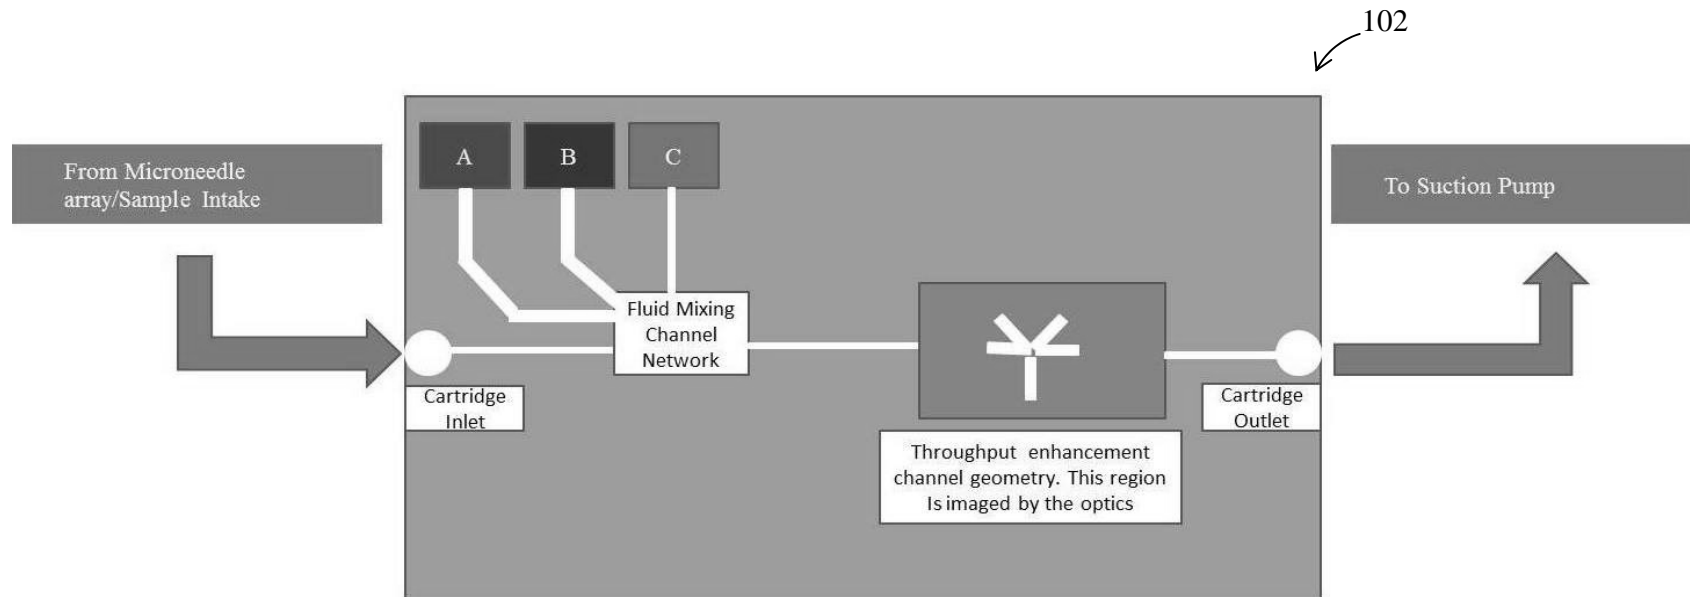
102

From Microneedle array/Sample Intake

A

B

C

To Suction Pump

Fluid Mixing Channel Network

Cartridge Inlet

Cartridge Outlet

Throughput enhancement channel geometry. This region Is imaged by the optics